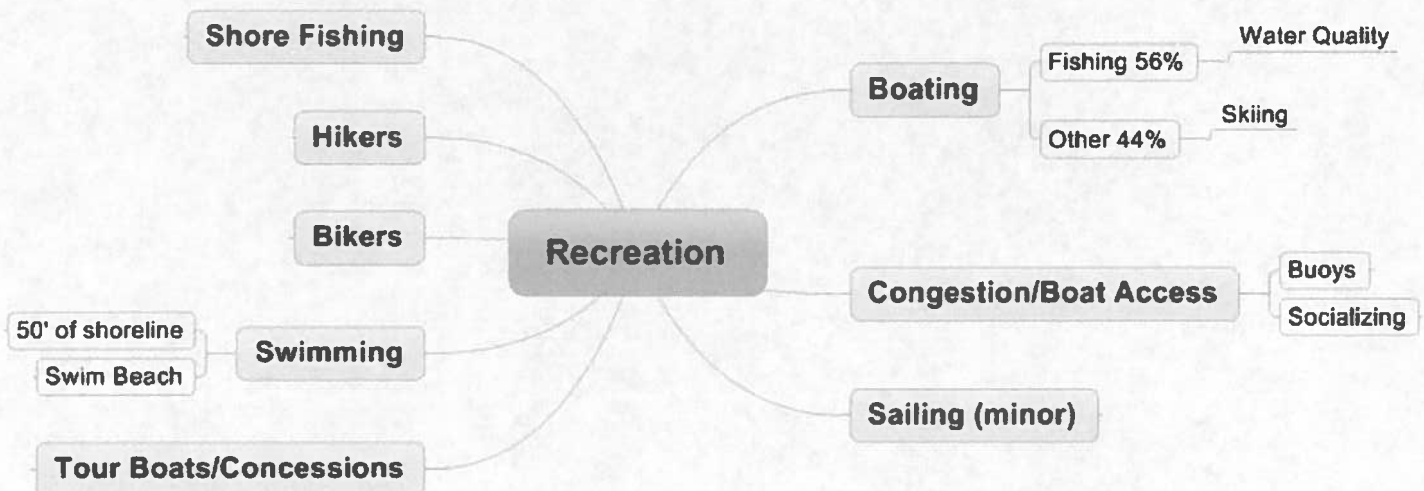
Shore Fishing

Hikers

Bikers

Recreation

Swimming

50' of shoreline

Swim Beach

Tour Boats/Concessions

Boating

Fishing 56%

Water Quality

Other 44%

Skiing

Congestion/Boat Access

Buoys

Socializing

Sailing (minor)